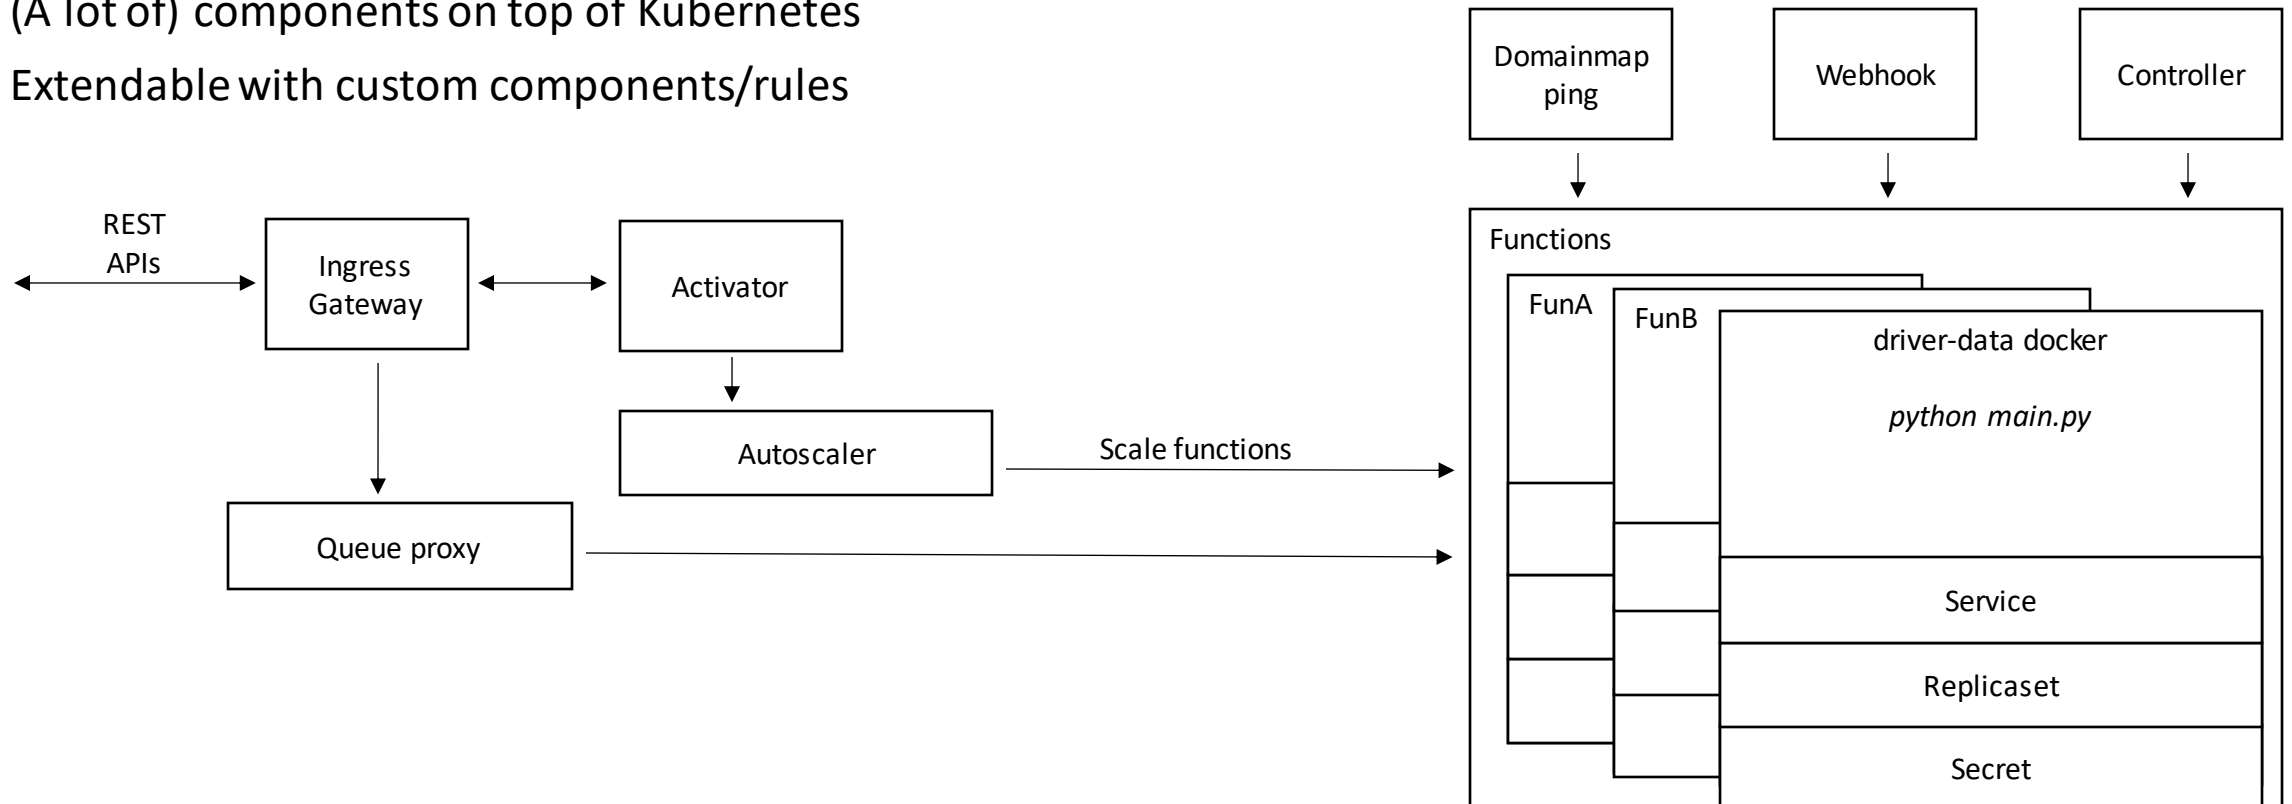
(A lot of) components on top of Kubernetes

Extendable with custom components/rules

Domainmapping

Webhook

Controller

REST APIs

Ingress Gateway

Activator

Autoscaler

Scale functions

Queue proxy

Functions

FunA

FunB

driver-data docker

*python main.py*

Service

Replicaset

Secret